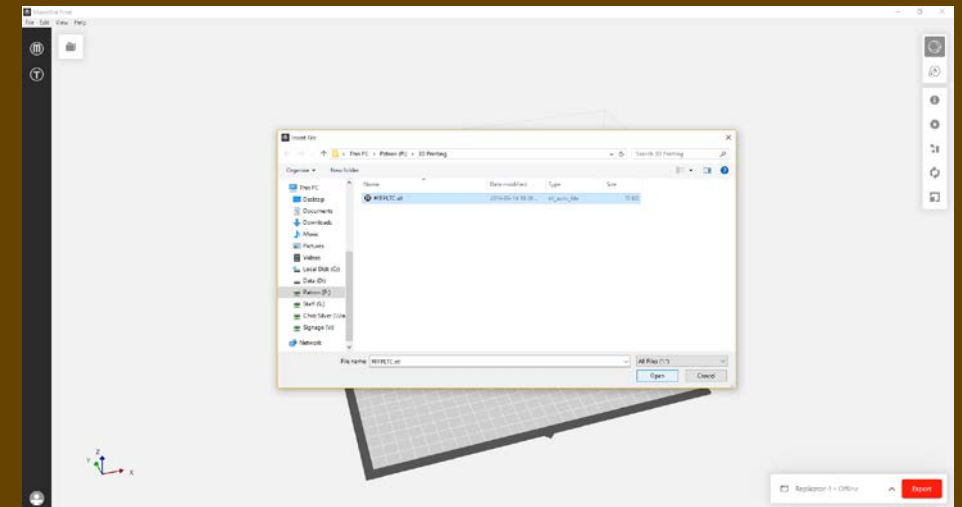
MakerBot Print
File Edit View Help

Insert file

This PC › Patron (P:) › 3D Printing

Search 3D Printing

Organize ▾ New folder

This PC
Desktop
Documents
Downloads
Music
Pictures
Videos
Local Disk (C:)
Data (D:)
Patron (P:)
Staff (S:)
Chris Silver (\\zile
Signage (V:)
Network

| Name | Date modified | Type | Size |
|---|---|---|---|
| MIFRLTC.stl | 2016-06-14 10:38 | stl_auto_file | 73 KB |

File name: MIFRLTC.stl

All Files (*.*)

Open

Cancel

Z
Y
X

Replicator+ - Offline

Export